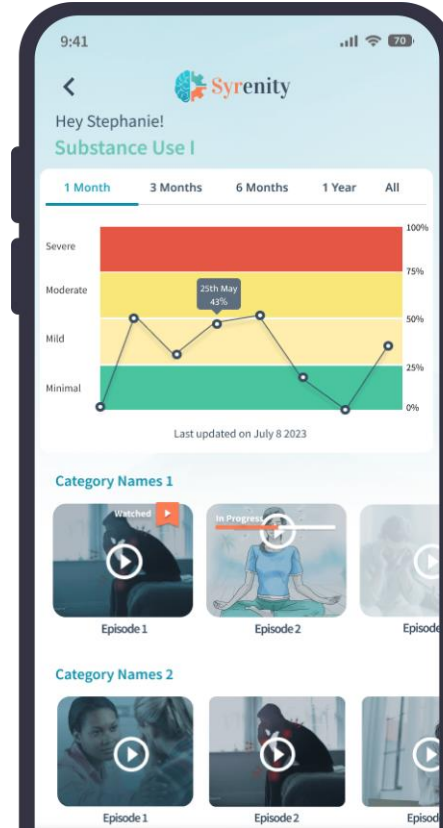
9:41

70

Syrenity

Hey Stephanie!

Substance Use I

1 Month 3 Months 6 Months 1 Year All

Severe
Moderate
Mild
Minimal

100%
75%
50%
25%
0%

25th May
43%

Last updated on July 8 2023

Category Names 1

Watched

In Progress

Episode 1
Episode 2
Episode

Category Names 2

Episode 1
Episode 2
Episod